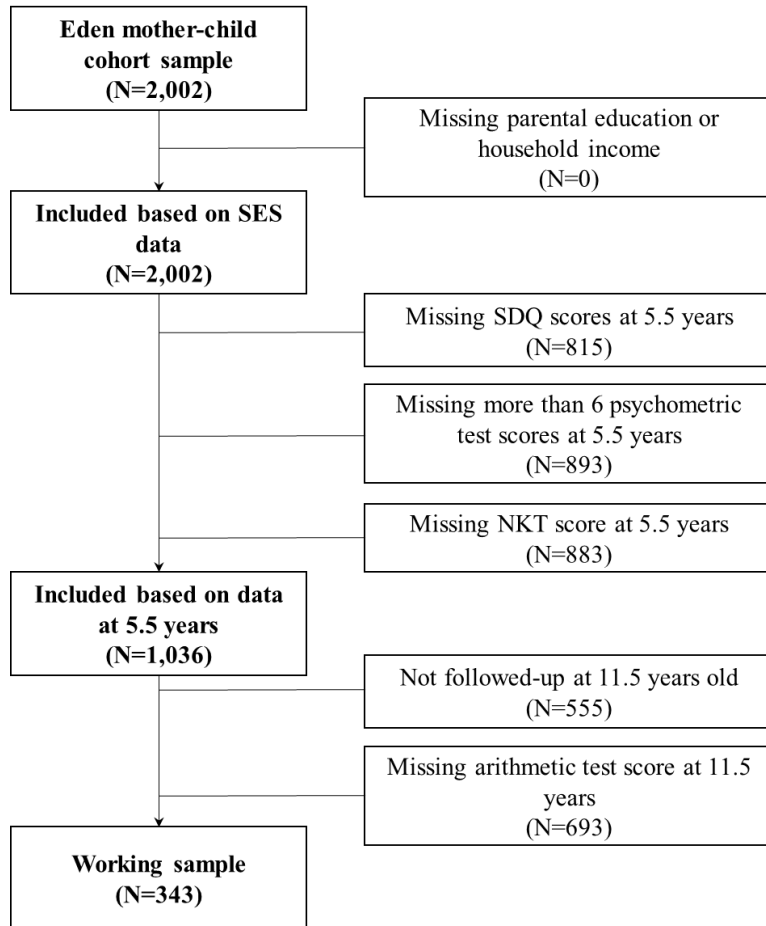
Eden mother-child cohort sample
(N=2,002)

Missing parental education or household income
(N=0)

Included based on SES data
(N=2,002)

Missing SDQ scores at 5.5 years
(N=815)

Missing more than 6 psychometric test scores at 5.5 years
(N=893)

Missing NKT score at 5.5 years
(N=883)

Included based on data at 5.5 years
(N=1,036)

Not followed-up at 11.5 years old
(N=555)

Missing arithmetic test score at 11.5 years
(N=693)

Working sample
(N=343)